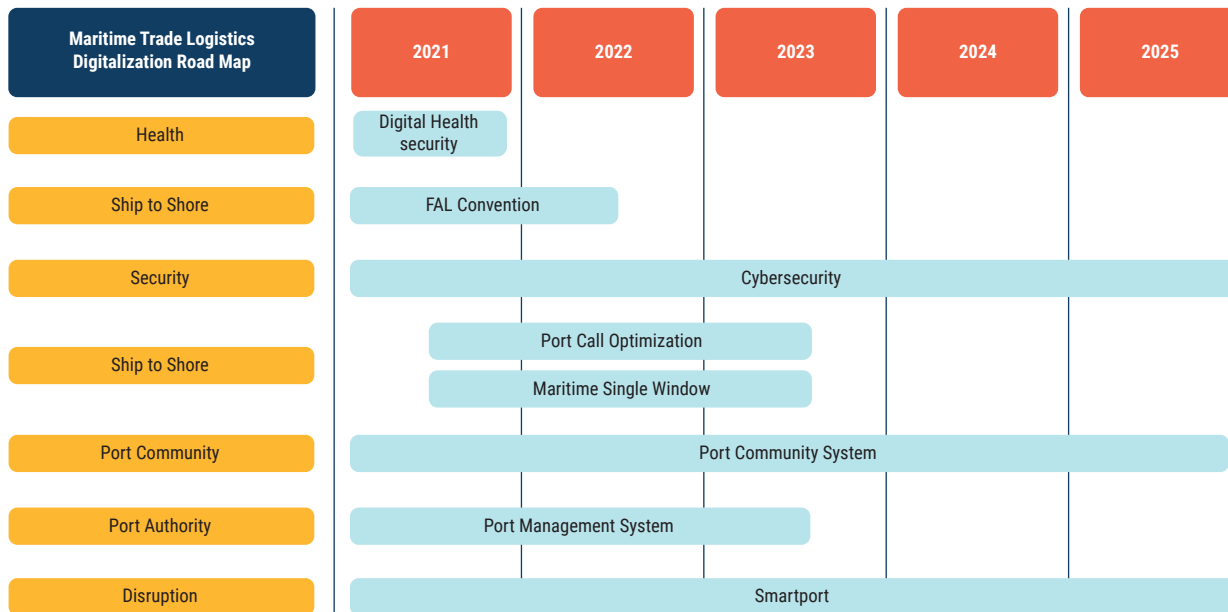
Maritime Trade Logistics Digitalization Road Map

2021
2022
2023
2024
2025

Health
Digital Health security

Ship to Shore
FAL Convention

Security
Cybersecurity

Ship to Shore
Port Call Optimization
Maritime Single Window

Port Community
Port Community System

Port Authority
Port Management System

Disruption
Smartport